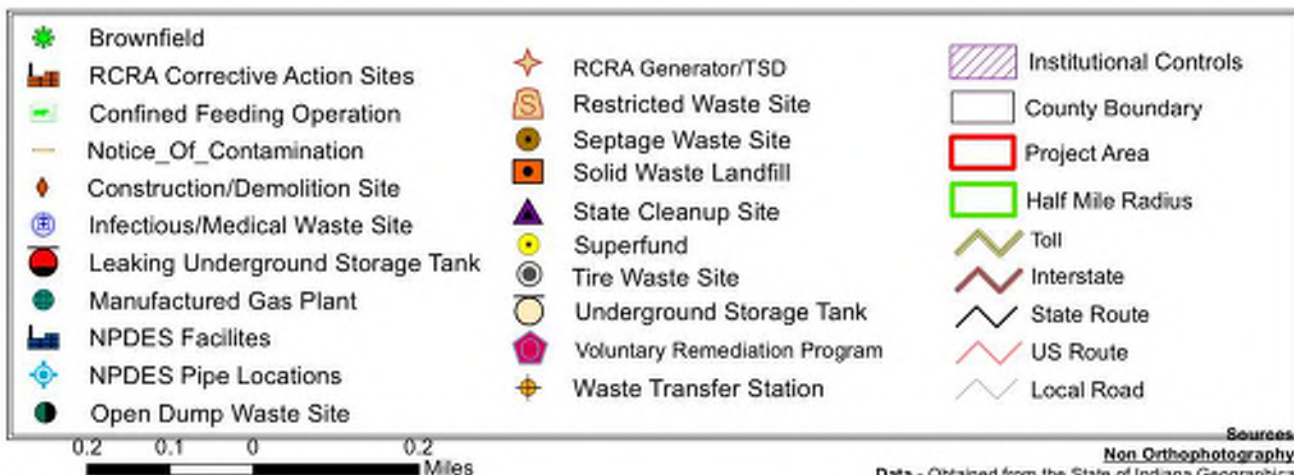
Brownfield
RCRA Corrective Action Sites
Confined Feeding Operation
Notice_Of_Contamination
Construction/Demolition Site
Infectious/Medical Waste Site
Leaking Underground Storage Tank
Manufactured Gas Plant
NPDES Facilites
NPDES Pipe Locations
Open Dump Waste Site

RCRA Generator/TSD
S
Restricted Waste Site
Septage Waste Site
Solid Waste Landfill
State Cleanup Site
Superfund
Tire Waste Site
Underground Storage Tank
Voluntary Remediation Program
Waste Transfer Station

Institutional Controls
County Boundary
Project Area
Half Mile Radius
Toll
Interstate
State Route
US Route
Local Road

0.2 0.1 0 0.2
Miles

Sources
Non Orthophotography
Data - Obtained from the State of Indiana Geographica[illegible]